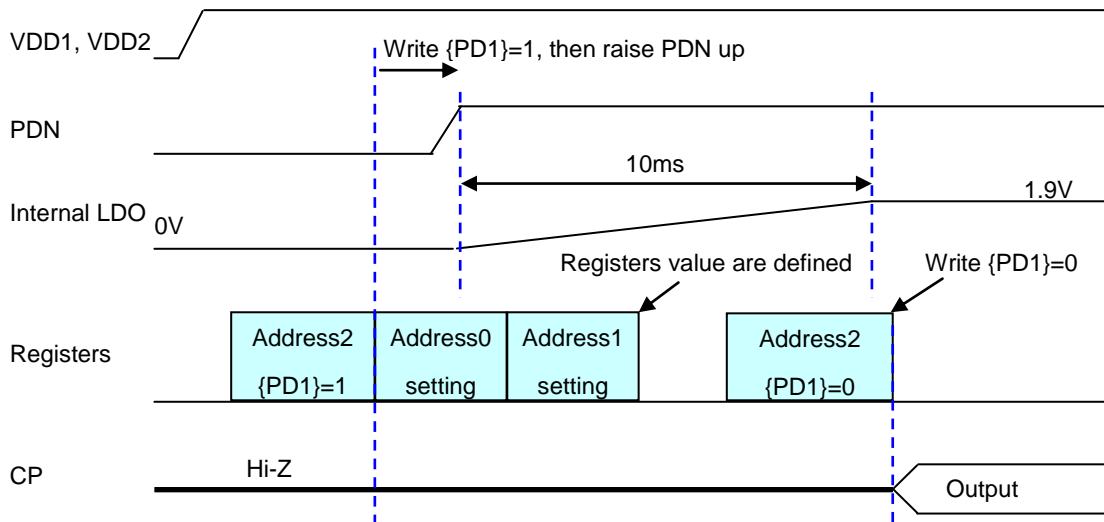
VDD1, VDD2

Write {PD1}=1, then raise PDN up

PDN

10ms

Internal LDO

0V

1.9V

Registers value are defined

Write {PD1}=0

Registers

Address2 {PD1}=1

Address0 setting

Address1 setting

Address2 {PD1}=0

CP

Hi-Z

Output